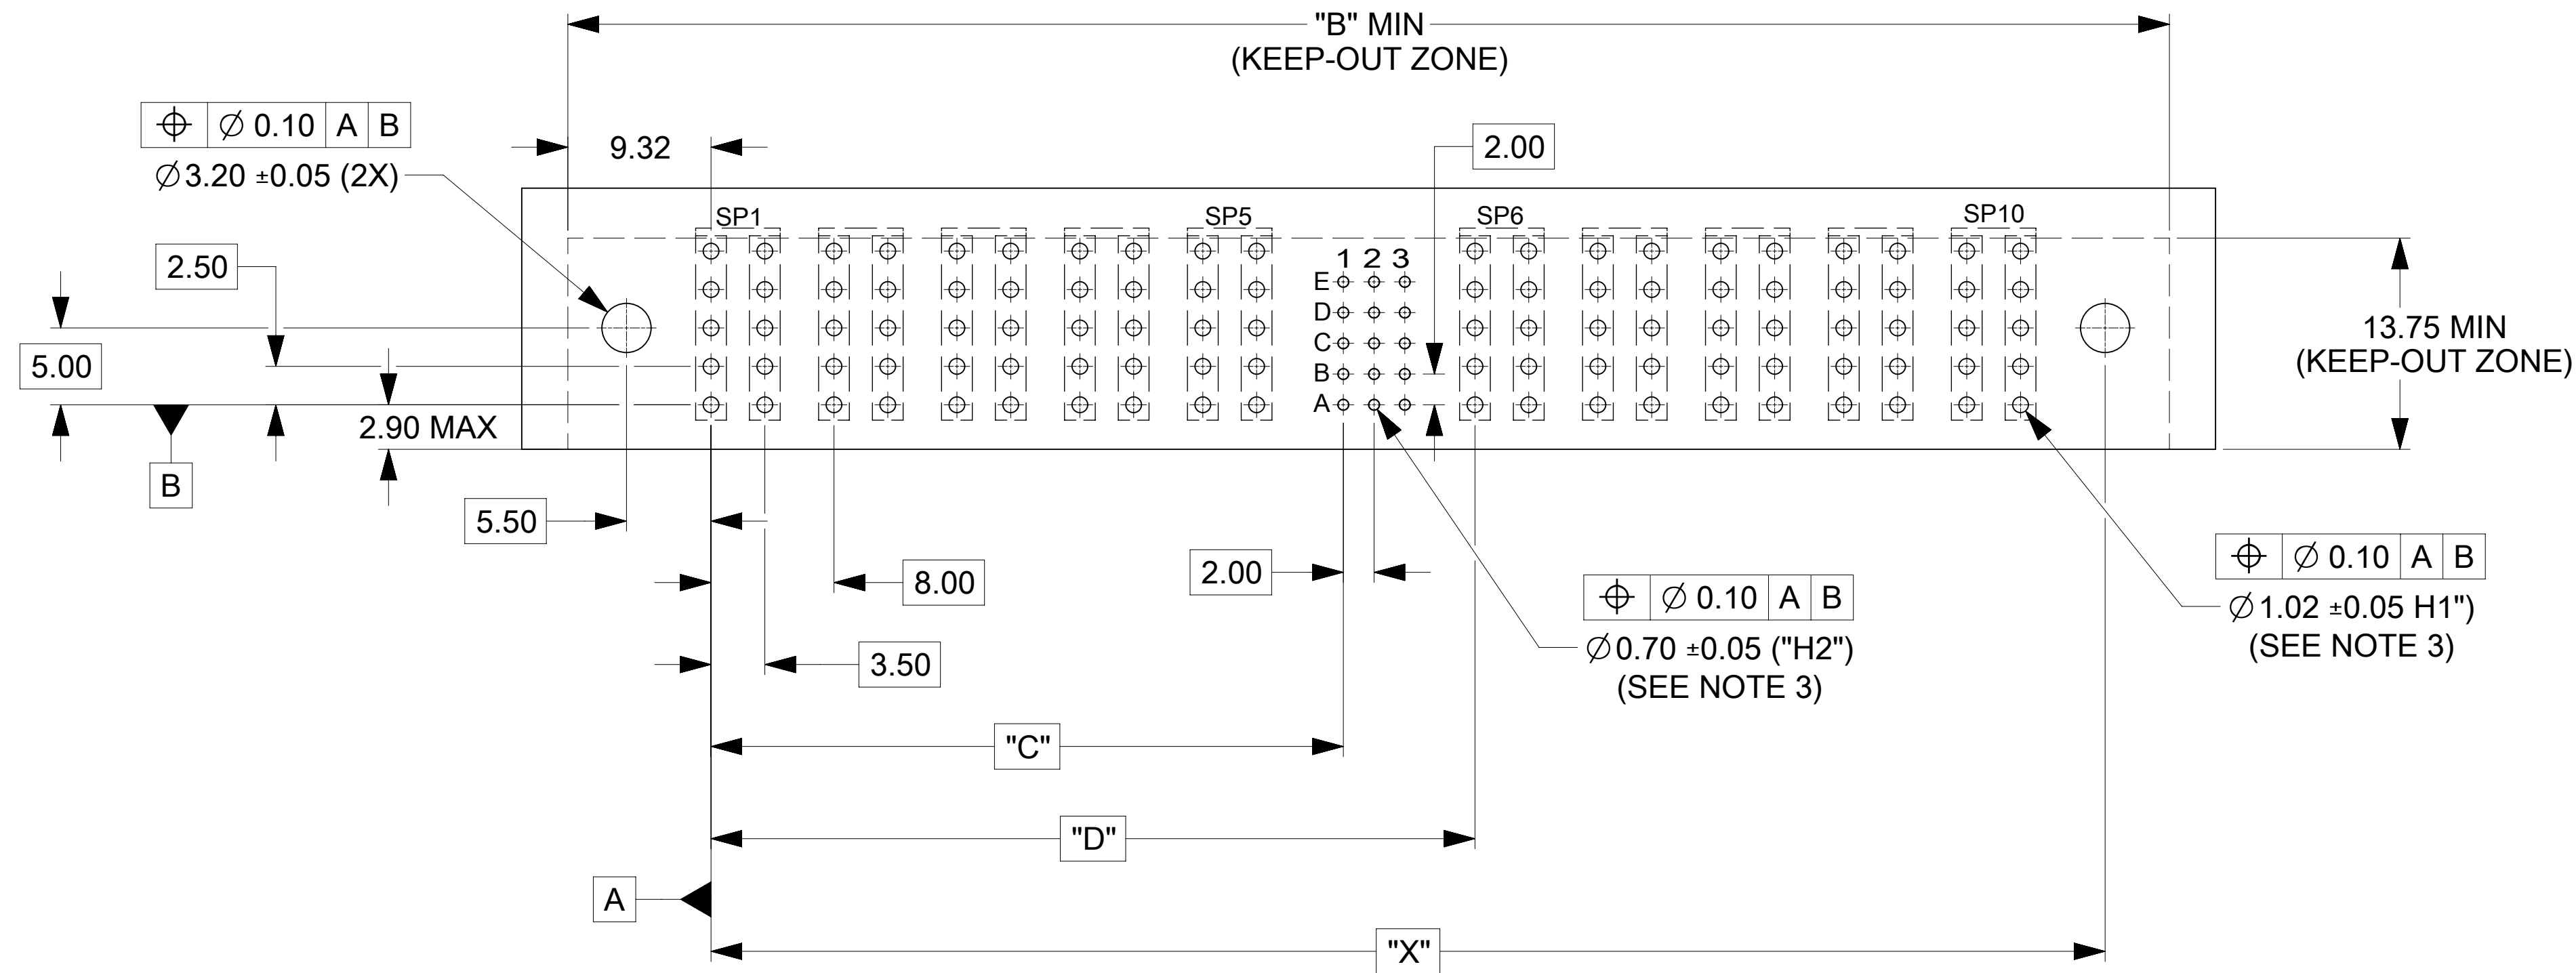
"B" MIN
(KEEP-OUT ZONE)

| ⌖ | Ø 0.10 | A | B |

Ø3.20 ±0.05 (2X)

9.32

2.00

SP1

SP5

SP6

SP10

2.50

1 2 3

E

D

C

B

A

5.00

2.90 MAX

13.75 MIN
(KEEP-OUT ZONE)

B

5.50

8.00

2.00

3.50

| ⌖ | Ø 0.10 | A | B |

Ø0.70 ±0.05 ("H2")
(SEE NOTE 3)

| ⌖ | Ø 0.10 | A | B |

Ø1.02 ±0.05 H1")
(SEE NOTE 3)

"C"

"D"

A

"X"